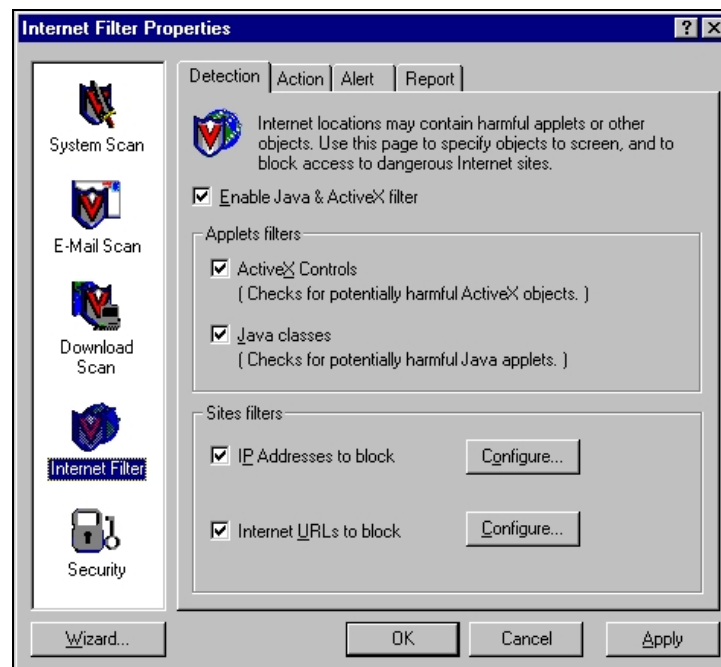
Internet Filter Properties

?

System Scan

E-Mail Scan

Download Scan

Internet Filter

Security

Detection | Action | Alert | Report

Internet locations may contain harmful applets or other objects. Use this page to specify objects to screen, and to block access to dangerous Internet sites.

☑ Enable Java & ActiveX filter

Applets filters

☑ ActiveX Controls
( Checks for potentially harmful ActiveX objects. )

☑ Java classes
( Checks for potentially harmful Java applets. )

Sites filters

☑ IP Addresses to block

Configure...

☑ Internet URLs to block

Configure...

Wizard...

OK

Cancel

Apply